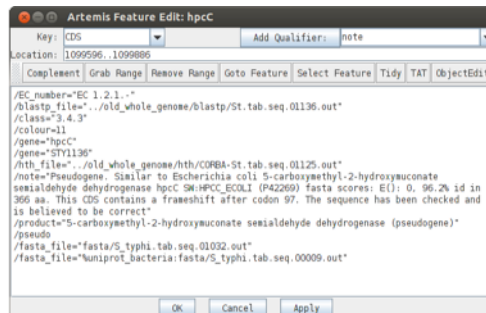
Artemis Feature Edit: hpcC

Key: CDS
Add Qualifier: note
Location: 1099596..1099886

Complement | Grab Range | Remove Range | Goto Feature | Select Feature | Tidy | TAT | ObjectEdit

/EC_number="EC 1.2.1.-"
/blastp_file="../old_whole_genome/blastp/St.tab.seq.01136.out"
/class="3.4.3"
/colour=11
/gene="hpcC"
/gene="STY1136"
/hth_file="../old_whole_genome/hth/CORBA-St.tab.seq.01125.out"
/note="Pseudogene. Similar to Escherichia coli 5-carboxymethyl-2-hydroxymuconate semialdehyde dehydrogenase hpcC SW:HPCC_ECOLI (P42269) fasta scores: E(): 0, 96.2% id in 366 aa. This CDS contains a frameshift after codon 97. The sequence has been checked and is believed to be correct"
/product="5-carboxymethyl-2-hydroxymuconate semialdehyde dehydrogenase (pseudogene)"
/pseudo
/fasta_file="fasta/S_typhi.tab.seq.01032.out"
/fasta_file="%uniprot_bacteria:fasta/S_typhi.tab.seq.00009.out"

OK | Cancel | Apply